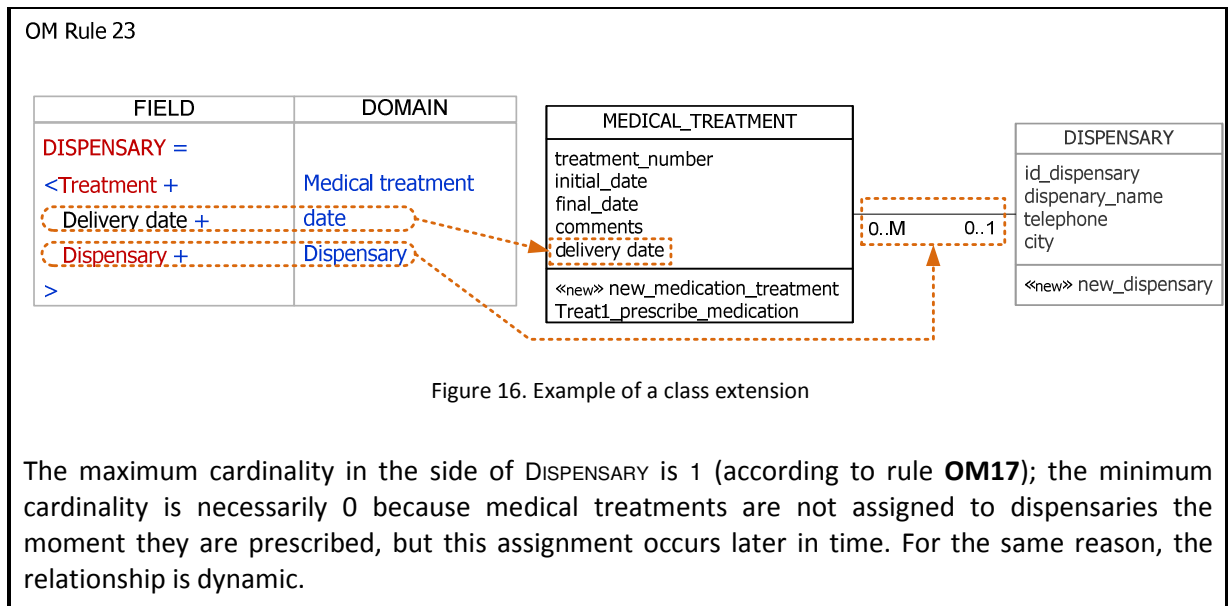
OM Rule 23

| FIELD | DOMAIN |
|---|---|
| DISPENSARY = | |
| <Treatment + | Medical treatment |
| Delivery date + | date |
| Dispensary + | Dispensary |
| > | |

MEDICAL_TREATMENT
treatment_number
initial_date
final_date
comments
delivery date
«new» new_medication_treatment
Treat1_prescribe_medication

0..M 0..1

DISPENSARY
id_dispensary
dispenary_name
telephone
city
«new» new_dispensary

Figure 16. Example of a class extension

The maximum cardinality in the side of DISPENSARY is 1 (according to rule **OM17**); the minimum cardinality is necessarily 0 because medical treatments are not assigned to dispensaries the moment they are prescribed, but this assignment occurs later in time. For the same reason, the relationship is dynamic.